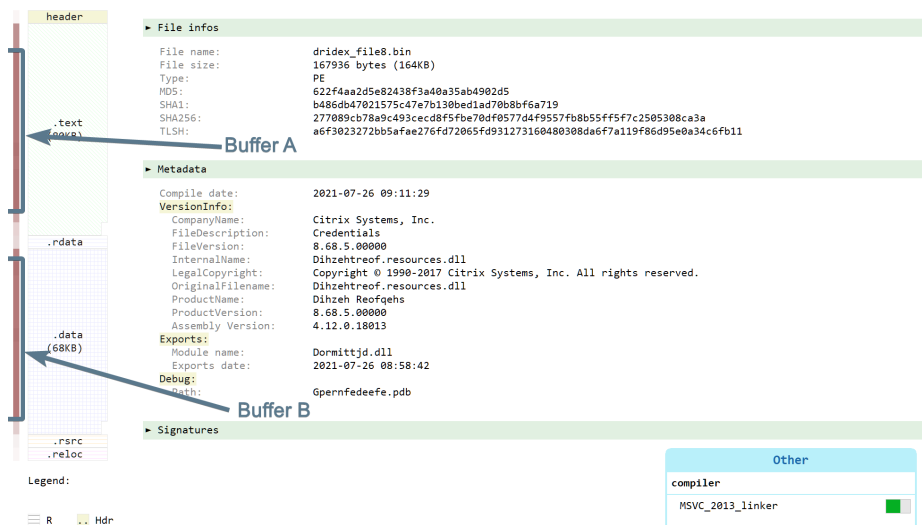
header

.text
(80KB)

.rdata

.data
(68KB)

.rsrc
.reloc

Buffer A

Buffer B

► File infos

| | |
|---|---|
| File name: | dridex_file8.bin |
| File size: | 167936 bytes (164KB) |
| Type: | PE |
| MD5: | 622f4aa2d5e82438f3a40a35ab4902d5 |
| SHA1: | b486db47021575c47e7b130bed1ad70b8bf6a719 |
| SHA256: | 277089cb78a9c493cecd8f5fbe70df0577d4f9557fb8b55ff5f7c2505308ca3a |
| TLSH: | a6f3023272bb5afae276fd72065fd931273160480308da6f7a119f86d95e0a34c6fb11 |

► Metadata

| | |
|---|---|
| Compile date: | 2021-07-26 09:11:29 |
| VersionInfo: | |
| CompanyName: | Citrix Systems, Inc. |
| FileDescription: | Credentials |
| FileVersion: | 8.68.5.00000 |
| InternalName: | Dihzehtreof.resources.dll |
| LegalCopyright: | Copyright © 1990-2017 Citrix Systems, Inc. All rights reserved. |
| OriginalFilename: | Dihzehtreof.resources.dll |
| ProductName: | Dihzeh Reofqehs |
| ProductVersion: | 8.68.5.00000 |
| Assembly Version: | 4.12.0.18013 |
| Exports: | |
| Module name: | Dormittjd.dll |
| Exports date: | 2021-07-26 08:58:42 |
| Debug: | |
| Path: | Gpernfedeefe.pdb |

► Signatures

Other

compiler

MSVC_2013_linker

Legend:

R .. Hdr